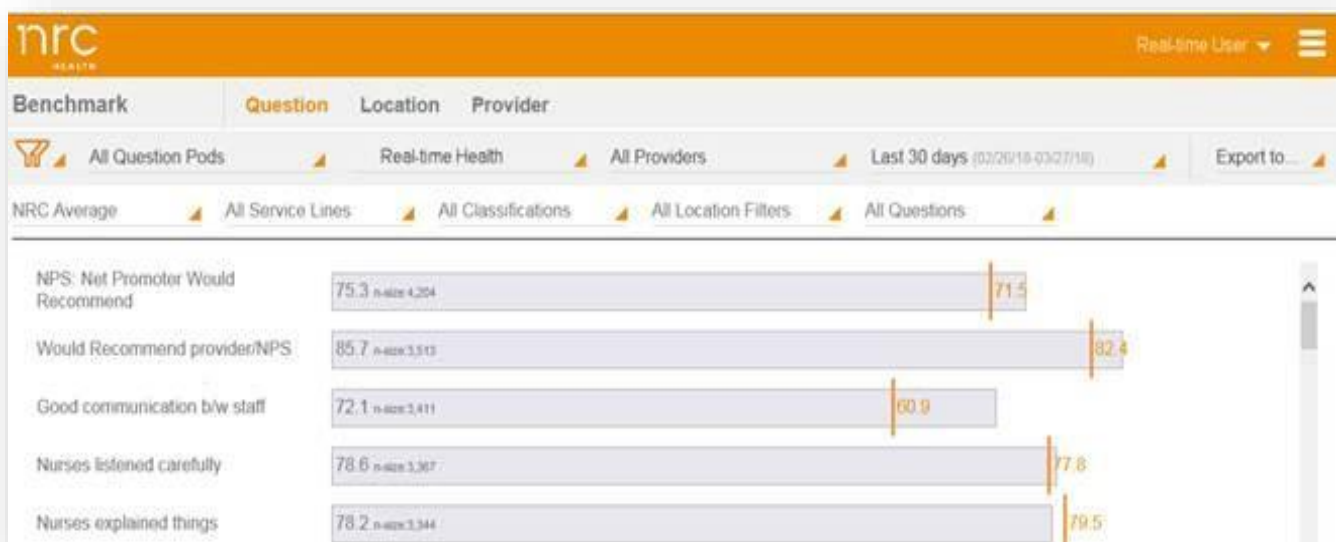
nrc
HEALTH

Real-time User

Benchmark Question Location Provider

All Question Pods Real-time Health All Providers Last 30 days (02/26/18-03/27/18) Export to...

NRC Average All Service Lines All Classifications All Location Filters All Questions

NPS: Net Promoter Would Recommend 75.3 n-size 4,204 71.5

Would Recommend provider/NPS 85.7 n-size 3,513 82.4

Good communication b/w staff 72.1 n-size 3,411 60.9

Nurses listened carefully 78.6 n-size 3,367 77.8

Nurses explained things 78.2 n-size 3,344 79.5